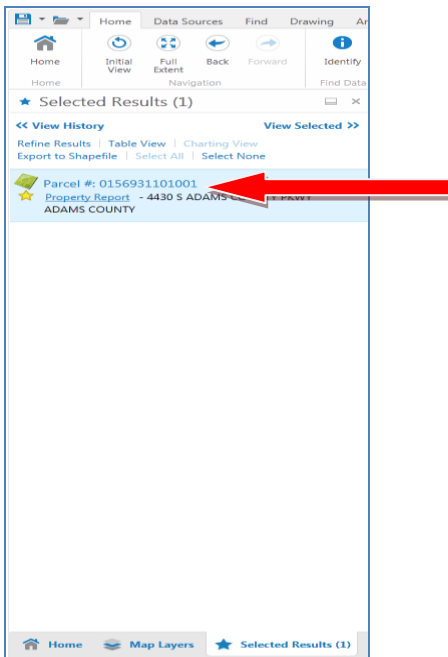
Home Data Sources Find Drawing Ar

Home
Home

Initial View
Full Extent
Back
Forward
Navigation

Identify
Find Data

Selected Results (1)

<< View History
View Selected >>

Refine Results | Table View | Charting View
Export to Shapefile | Select All | Select None

Parcel #: 0156931101001
Property Report - 4430 S ADAMS C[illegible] Y PKWY
ADAMS COUNTY

Home
Map Layers
Selected Results (1)